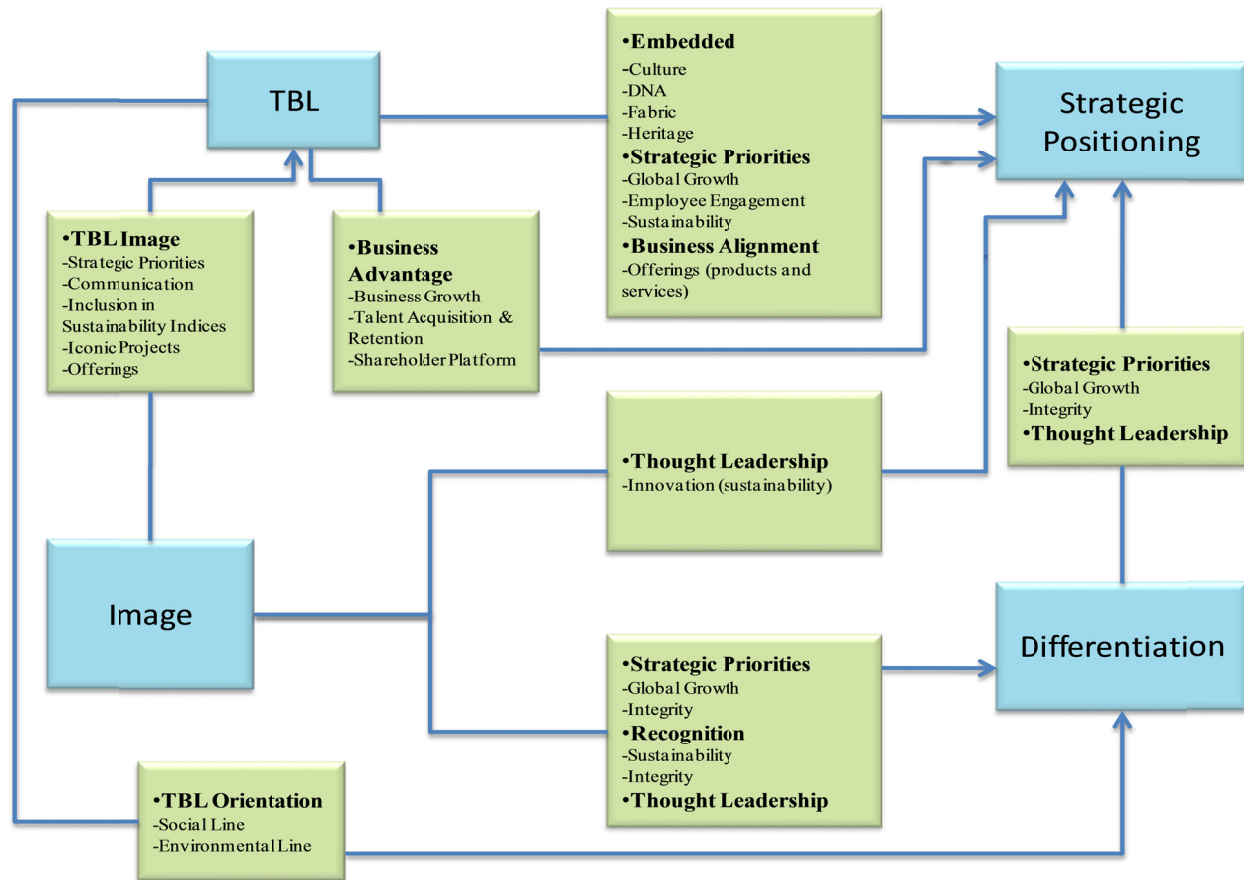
TBL

•Embedded
-Culture
-DNA
-Fabric
-Heritage
•Strategic Priorities
-Global Growth
-Employee Engagement
-Sustainability
•Business Alignment
-Offerings (products and services)

Strategic Positioning

•TBL Image
-Strategic Priorities
-Communication
-Inclusion in Sustainability Indices
-Iconic Projects
-Offerings

•Business Advantage
-Business Growth
-Talent Acquisition & Retention
-Shareholder Platform

•Strategic Priorities
-Global Growth
-Integrity
•Thought Leadership

•Thought Leadership
-Innovation (sustainability)

Image

•Strategic Priorities
-Global Growth
-Integrity
•Recognition
-Sustainability
-Integrity
•Thought Leadership

Differentiation

•TBL Orientation
-Social Line
-Environmental Line